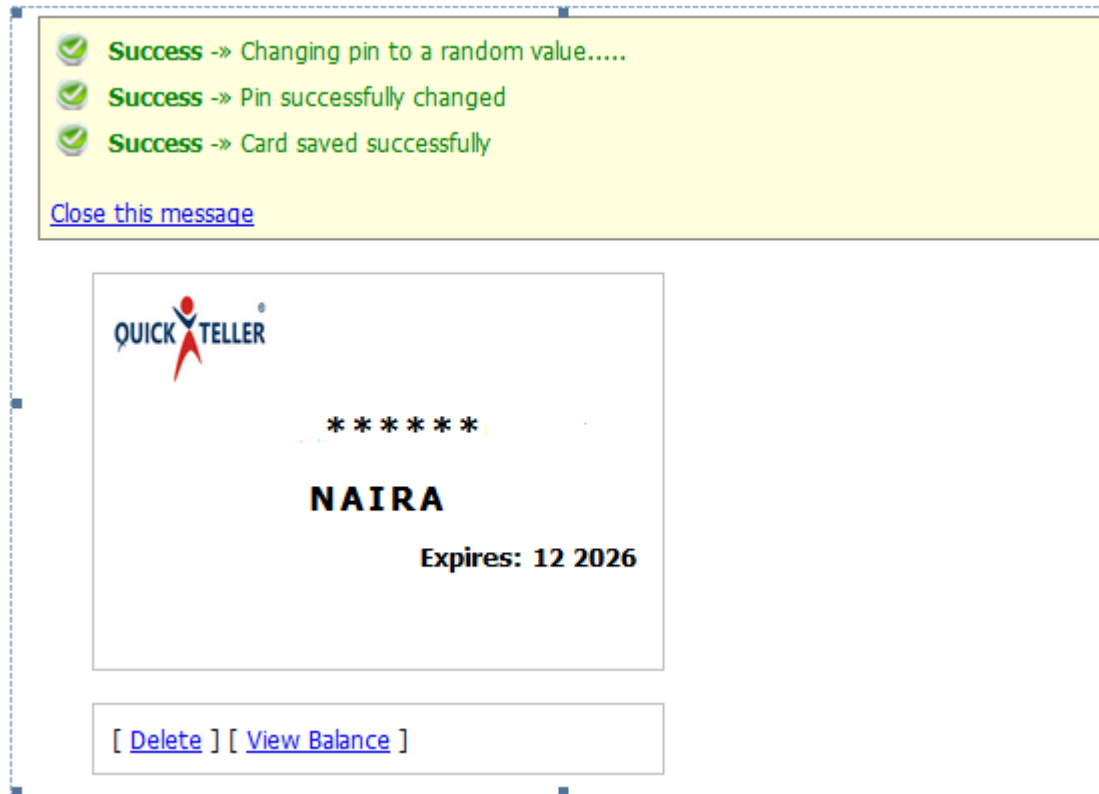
**Success** -» Changing pin to a random value.....

**Success** -» Pin successfully changed

**Success** -» Card saved successfully

Close this message

QUICK TELLER

******

NAIRA

Expires: 12 2026

[ Delete ] [ View Balance ]